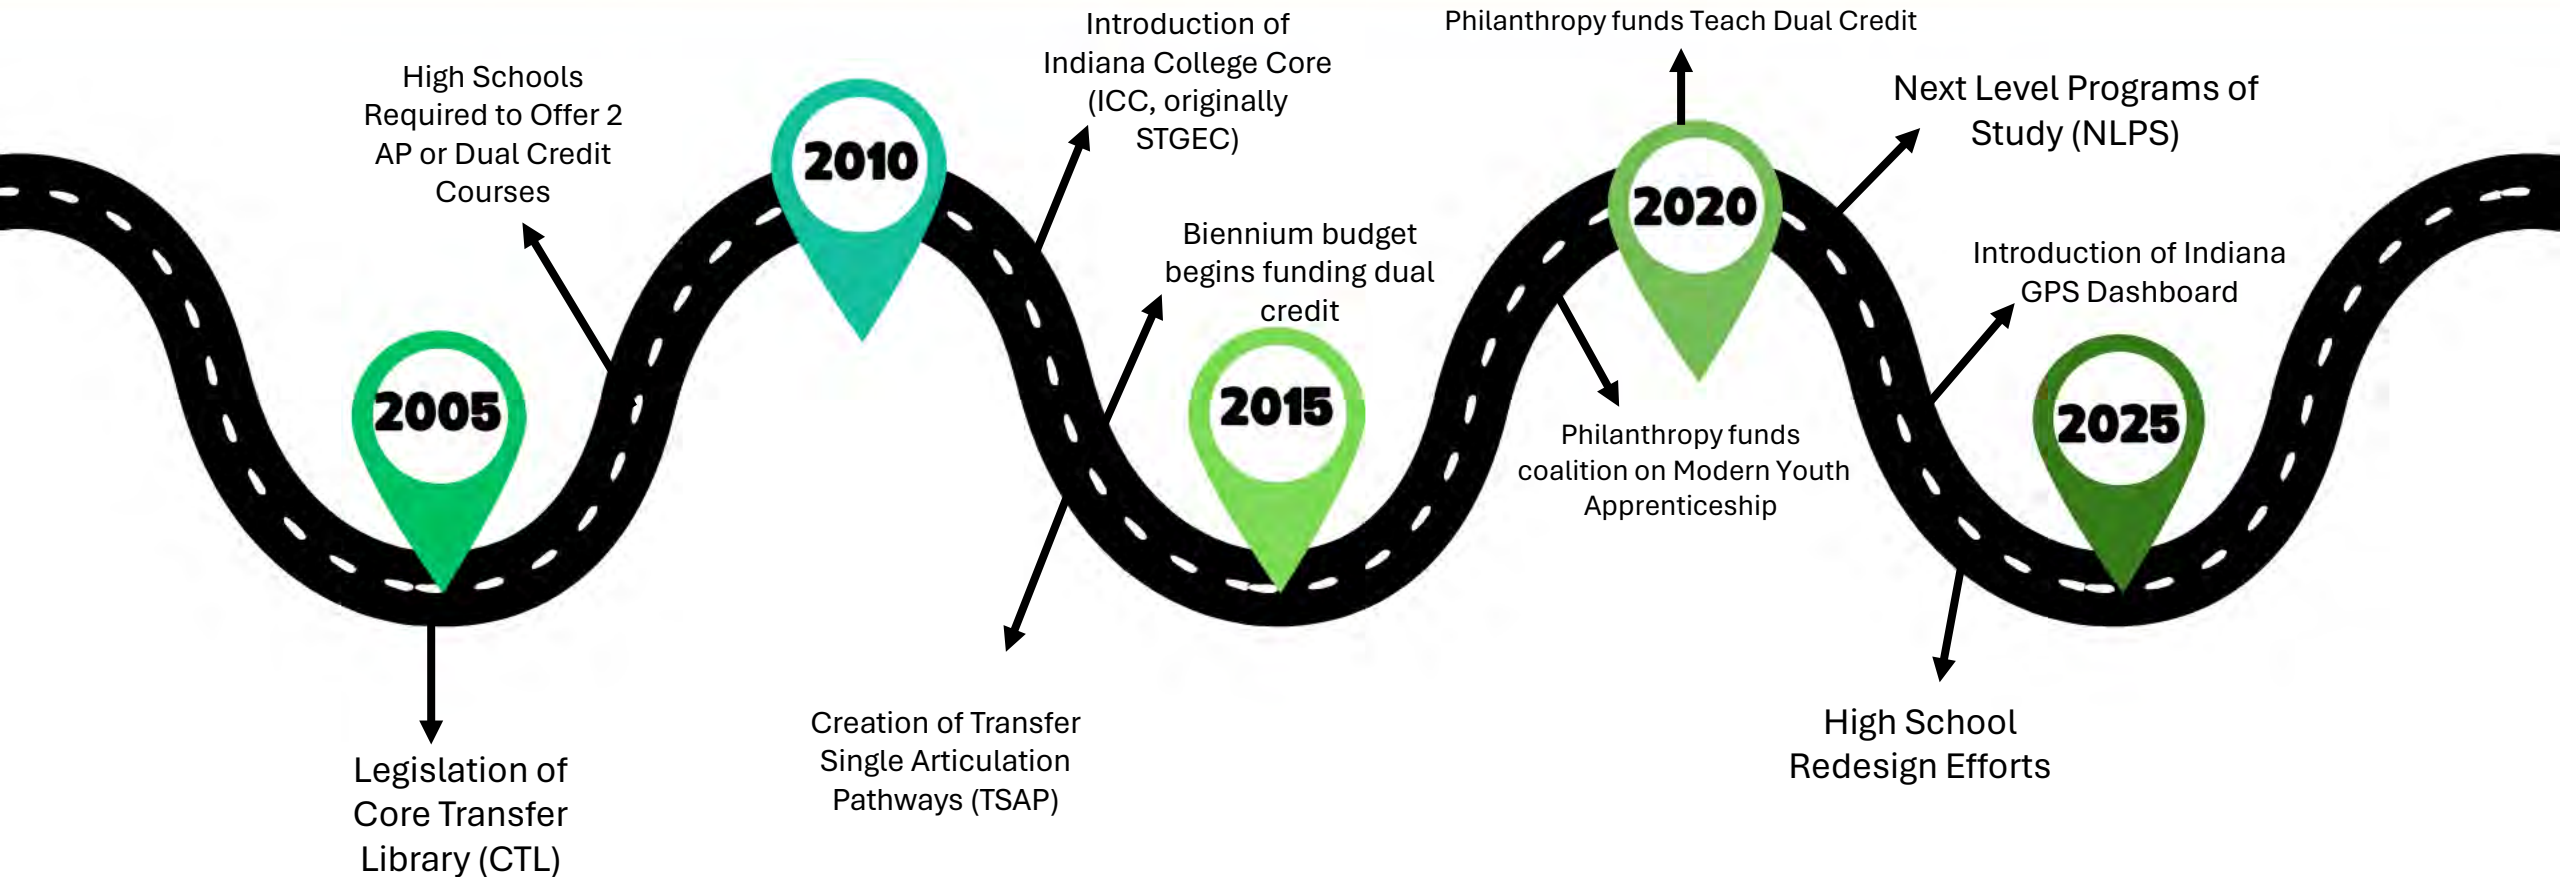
Introduction of Indiana College Core (ICC, originally STGEC)

Philanthropy funds Teach Dual Credit

High Schools Required to Offer 2 AP or Dual Credit Courses

Next Level Programs of Study (NLPS)

2010

2020

Biennium budget begins funding dual credit

Introduction of Indiana GPS Dashboard

2005

2015

Philanthropy funds coalition on Modern Youth Apprenticeship

2025

Legislation of Core Transfer Library (CTL)

Creation of Transfer Single Articulation Pathways (TSAP)

High School Redesign Efforts